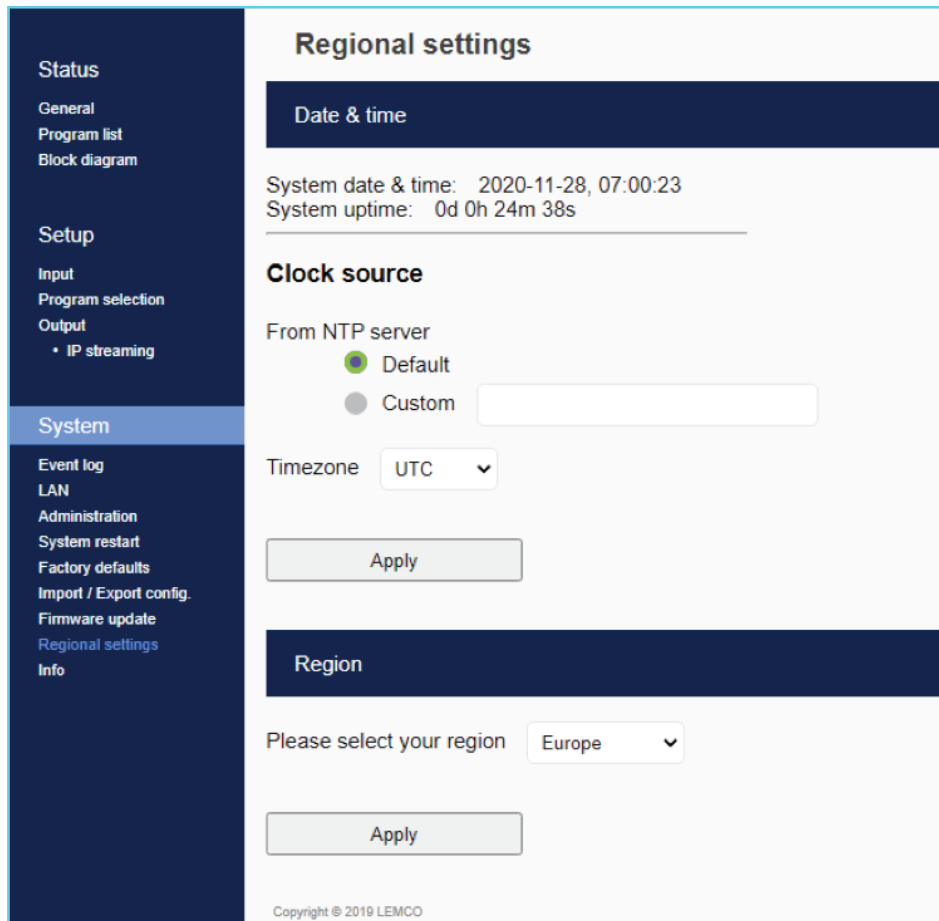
Status
General
Program list
Block diagram

Setup
Input
Program selection
Output
• IP streaming

System
Event log
LAN
Administration
System restart
Factory defaults
Import / Export config.
Firmware update
Regional settings
Info

Regional settings

Date & time

System date & time: 2020-11-28, 07:00:23
System uptime: 0d 0h 24m 38s

Clock source

From NTP server
Default
Custom

Timezone UTC

Apply

Region

Please select your region Europe

Apply

Copyright © 2019 LEMCO